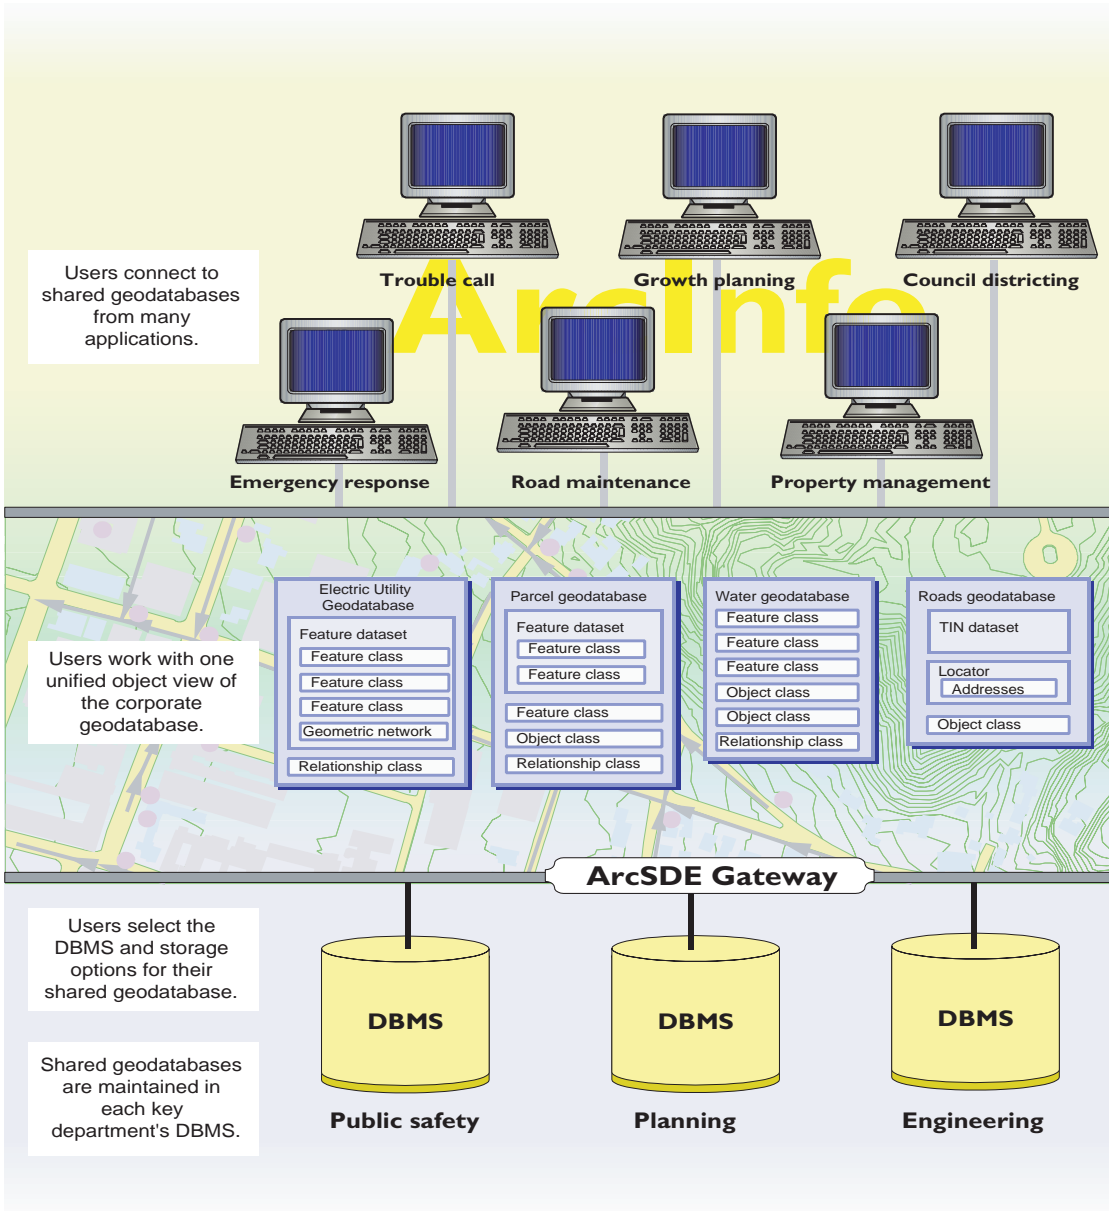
Users connect to shared geodatabases from many applications.

ArcInfo

Trouble call

Growth planning

Council districting

Emergency response

Road maintenance

Property management

Users work with one unified object view of the corporate geodatabase.

Electric Utility Geodatabase
Feature dataset
Feature class
Feature class
Feature class
Geometric network
Relationship class

Parcel geodatabase
Feature dataset
Feature class
Feature class
Feature class
Object class
Relationship class

Water geodatabase
Feature class
Feature class
Feature class
Object class
Object class
Relationship class

Roads geodatabase
TIN dataset
Locator
Addresses
Object class

ArcSDE Gateway

Users select the DBMS and storage options for their shared geodatabase.

Shared geodatabases are maintained in each key department's DBMS.

DBMS
Public safety

DBMS
Planning

DBMS
Engineering